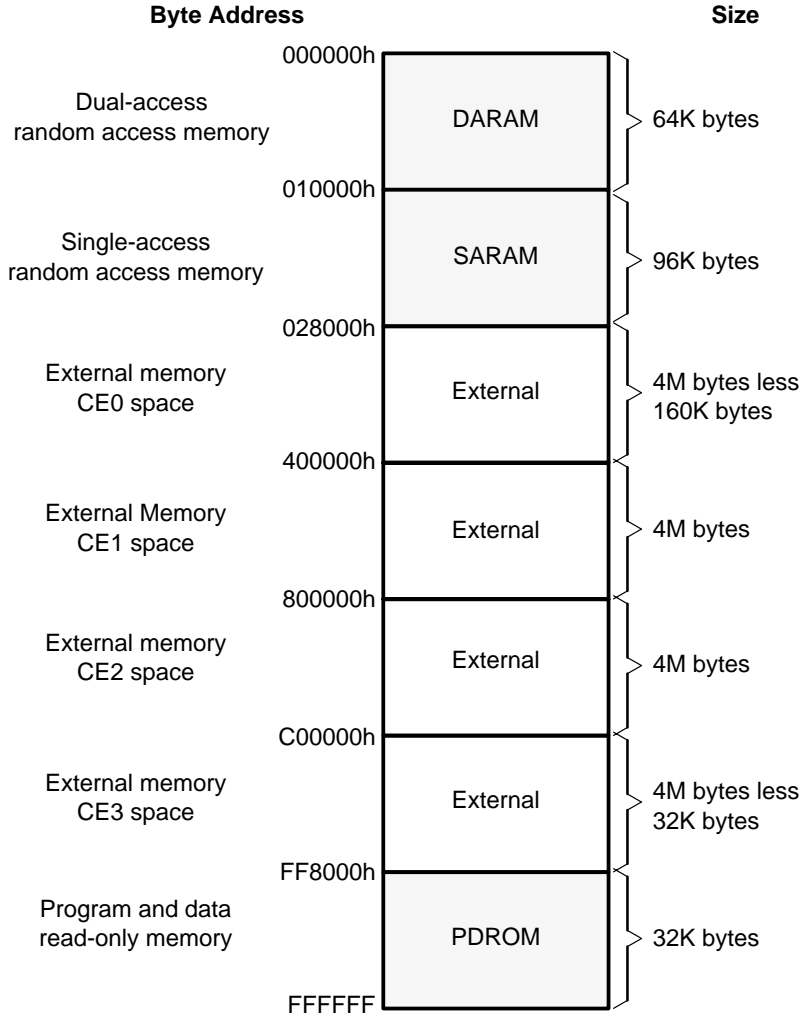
Byte Address

Size

000000h

Dual-access random access memory

DARAM

64K bytes

010000h

Single-access random access memory

SARAM

96K bytes

028000h

External memory CE0 space

External

4M bytes less 160K bytes

400000h

External Memory CE1 space

External

4M bytes

800000h

External memory CE2 space

External

4M bytes

C00000h

External memory CE3 space

External

4M bytes less 32K bytes

FF8000h

Program and data read-only memory

PDROM

32K bytes

FFFFFF